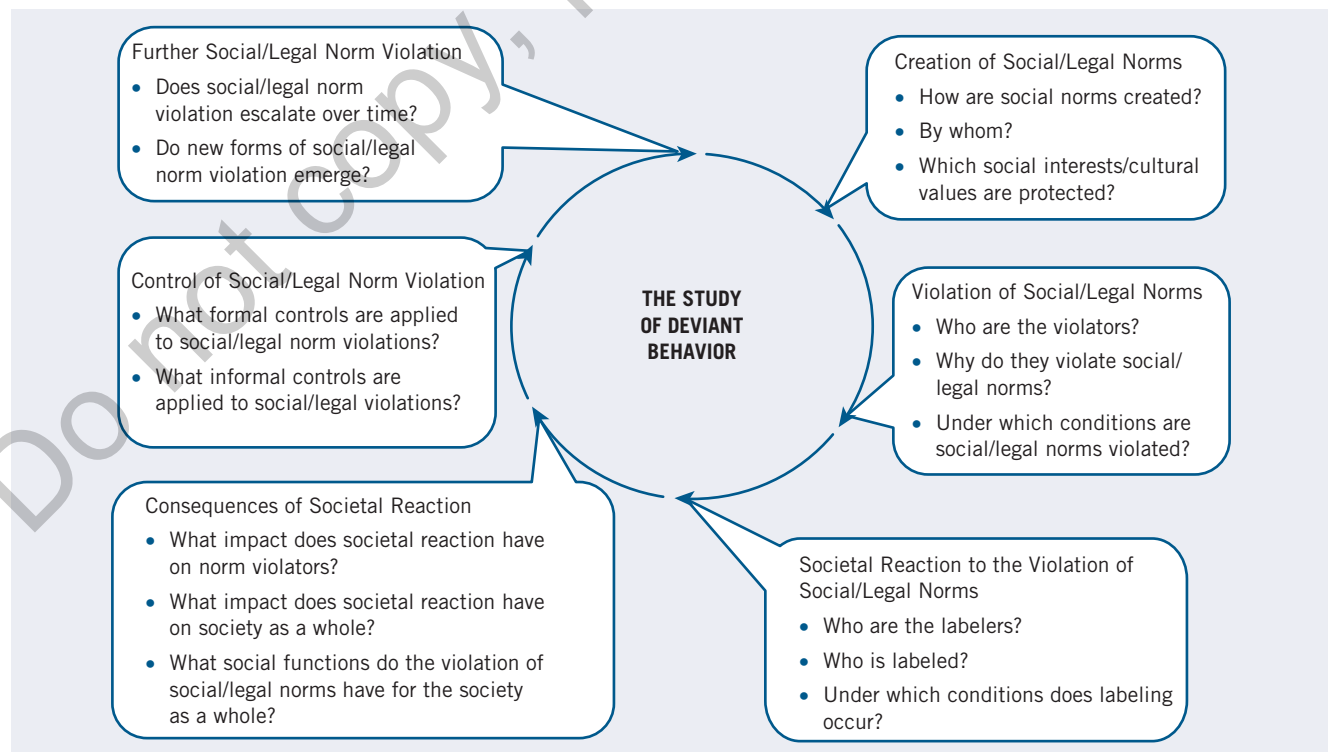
Further Social/Legal Norm Violation

- Does social/legal norm violation escalate over time?
- Do new forms of social/legal norm violation emerge?

Creation of Social/Legal Norms

- How are social norms created?
- By whom?
- Which social interests/cultural values are protected?

Control of Social/Legal Norm Violation

- What formal controls are applied to social/legal norm violations?
- What informal controls are applied to social/legal violations?

THE STUDY OF DEVIANT BEHAVIOR

Violation of Social/Legal Norms

- Who are the violators?
- Why do they violate social/legal norms?
- Under which conditions are social/legal norms violated?

Consequences of Societal Reaction

- What impact does societal reaction have on norm violators?
- What impact does societal reaction have on society as a whole?
- What social functions do the violation of social/legal norms have for the society as a whole?

Societal Reaction to the Violation of Social/Legal Norms

- Who are the labelers?
- Who is labeled?
- Under which conditions does labeling occur?

Do not copy,